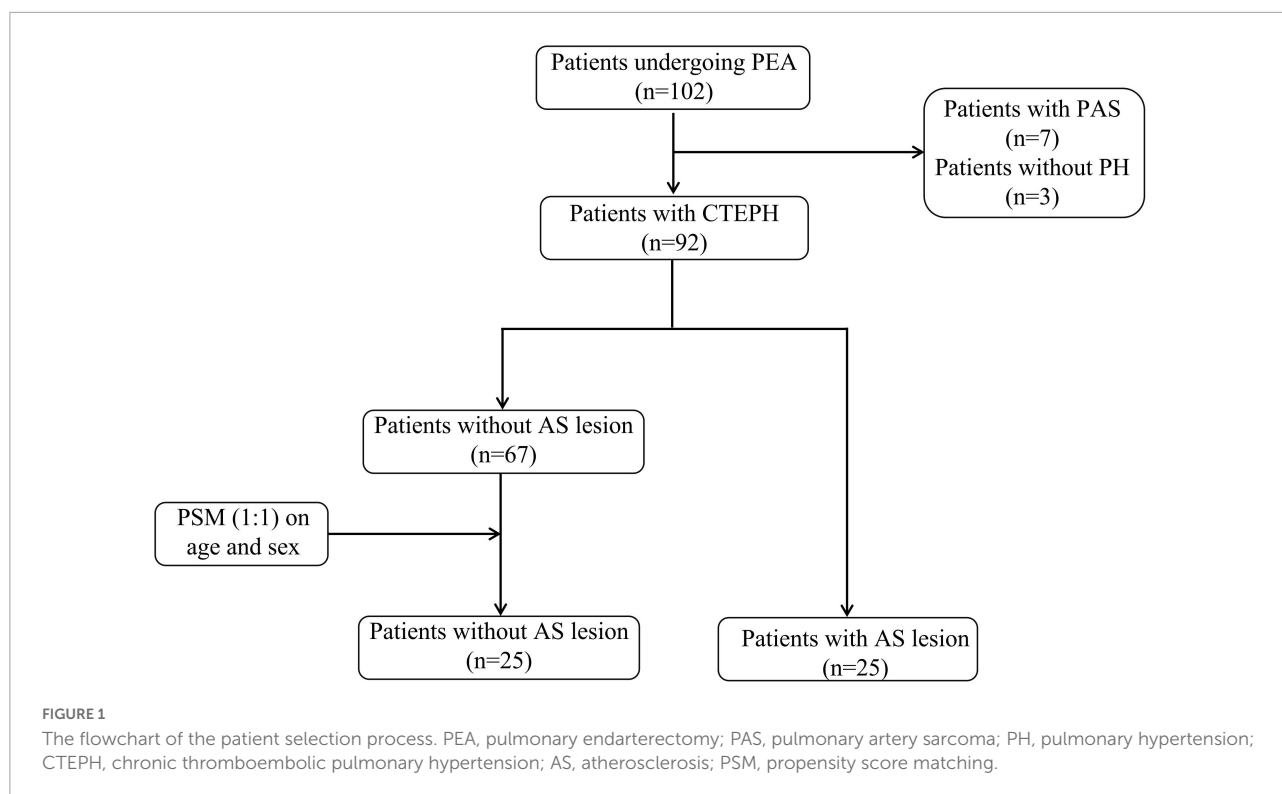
Patients undergoing PEA
(n=102)

Patients with PAS
(n=7)
Patients without PH
(n=3)

Patients with CTEPH
(n=92)

Patients without AS lesion
(n=67)

PSM (1:1) on
age and sex

Patients without AS lesion
(n=25)

Patients with AS lesion
(n=25)

FIGURE 1
The flowchart of the patient selection process. PEA, pulmonary endarterectomy; PAS, pulmonary artery sarcoma; PH, pulmonary hypertension; CTEPH, chronic thromboembolic pulmonary hypertension; AS, atherosclerosis; PSM, propensity score matching.